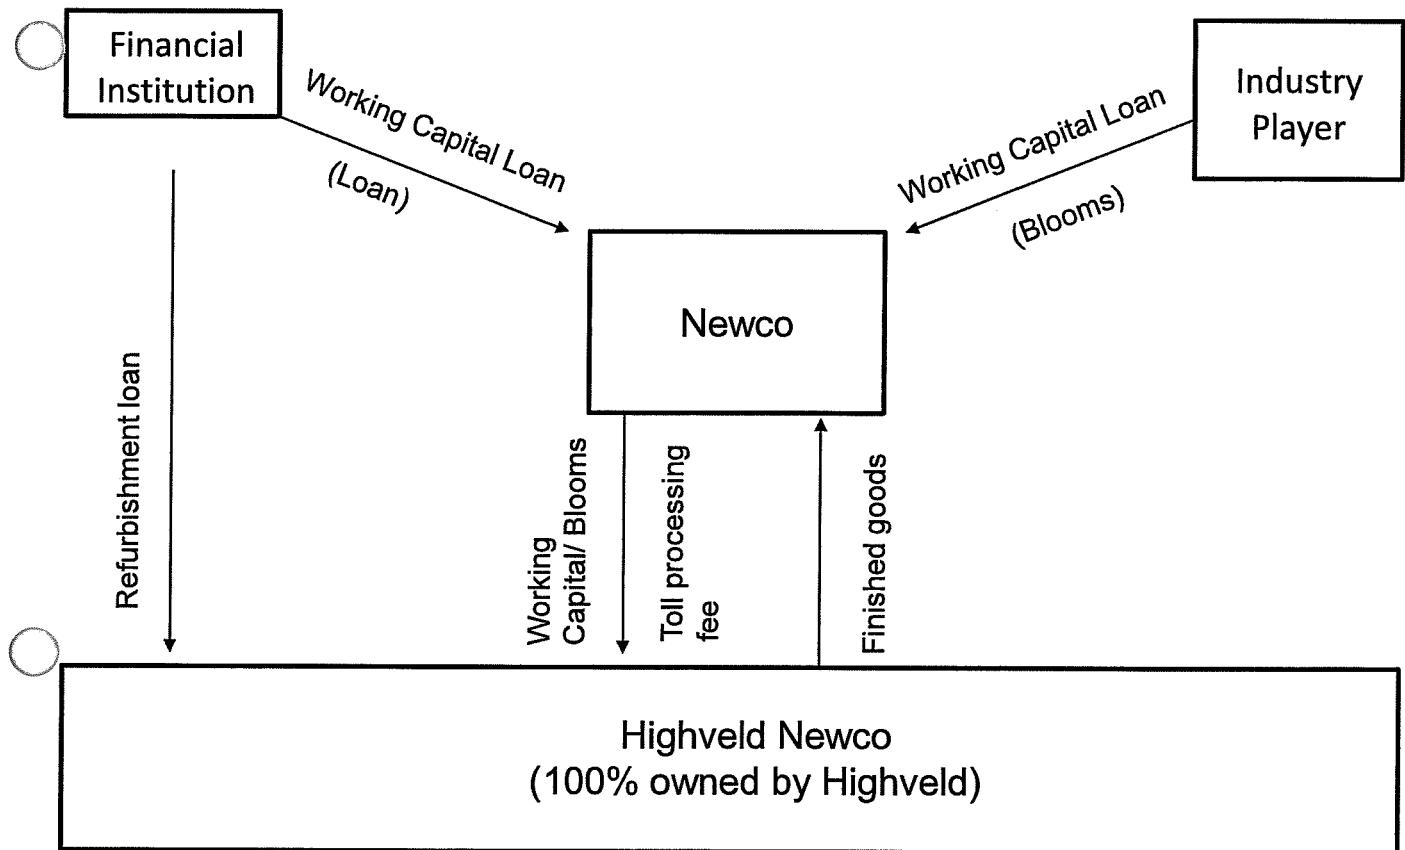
Financial Institution

Working Capital Loan

(Loan)

Industry Player

Working Capital Loan

(Blooms)

Newco

Refurbishment loan

Working Capital/ Blooms

Toll processing fee

Finished goods

Highveld Newco
(100% owned by Highveld)